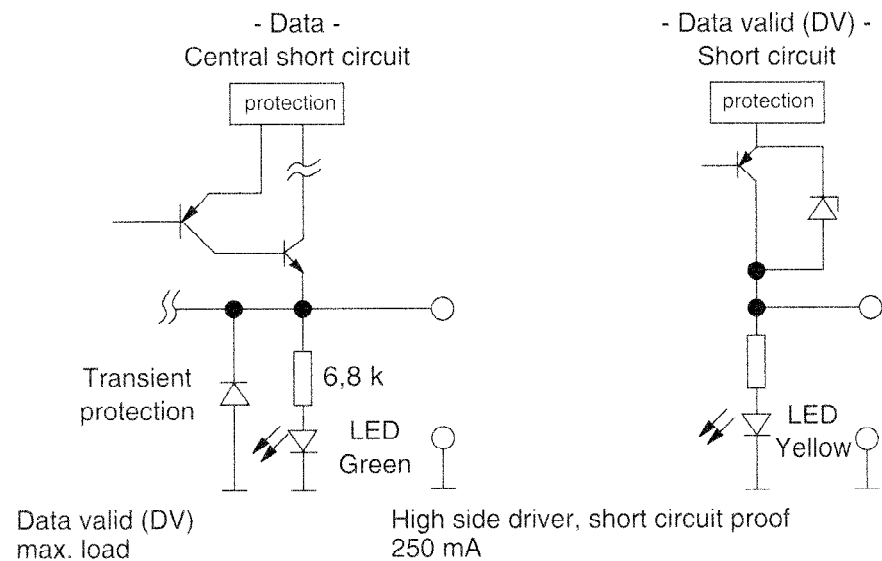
- Data -
Central short circuit

protection

Transient protection

6,8 k

LED
Green

- Data valid (DV) -
Short circuit

protection

LED
Yellow

Data valid (DV)
max. load

High side driver, short circuit proof
250 mA